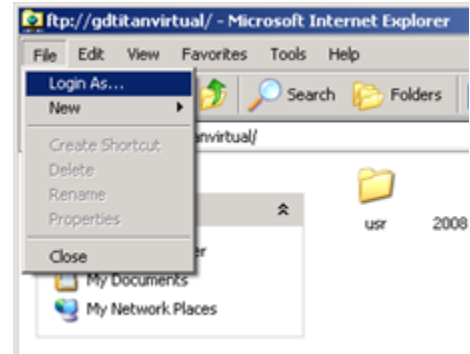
ftp://gdtitanvirtual/ - Microsoft Internet Explorer

File Edit View Favorites Tools Help

Login As...
New
Create Shortcut
Delete
Rename
Properties
Close

Search Folders

anvirtual/

usr 2008

er
My Documents
My Network Places